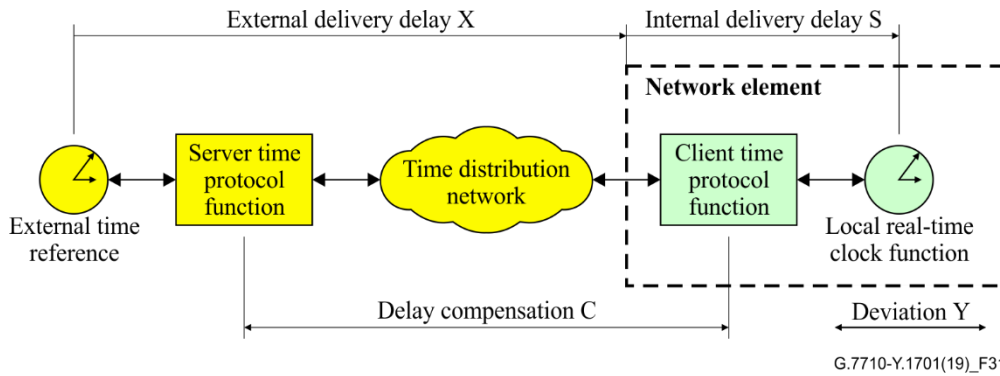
External delivery delay X

Internal delivery delay S

Network element

External time reference

Server time protocol function

Time distribution network

Client time protocol function

Local real-time clock function

Delay compensation C

Deviation Y

G.7710-Y.1701(19)_F3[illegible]